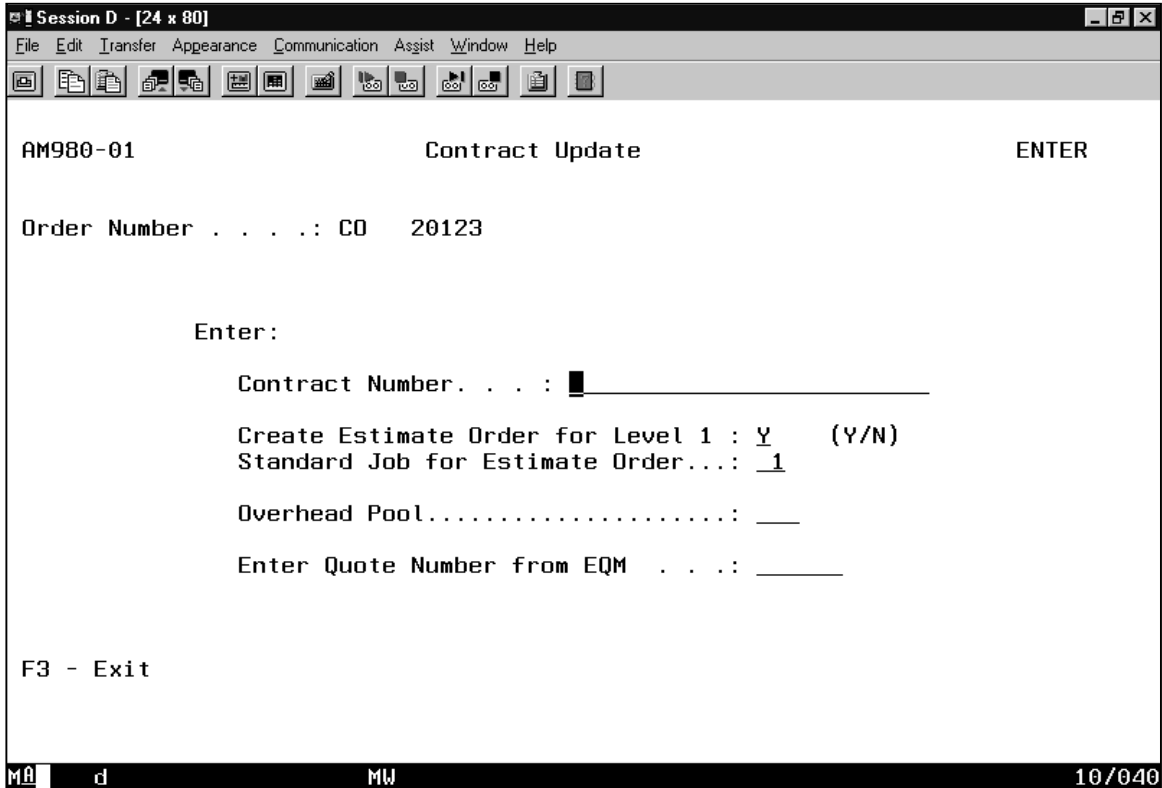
Session D - [24 x 80]

File Edit Transfer Appearance Communication Assist Window Help

AM980-01 Contract Update ENTER

Order Number . . . . : CO 20123

Enter:

Contract Number. . . :

Create Estimate Order for Level 1 : Y (Y/N)
Standard Job for Estimate Order...: 1

Overhead Pool....................:

Enter Quote Number from EQM . . . :

F3 - Exit

MA d MW 10/040